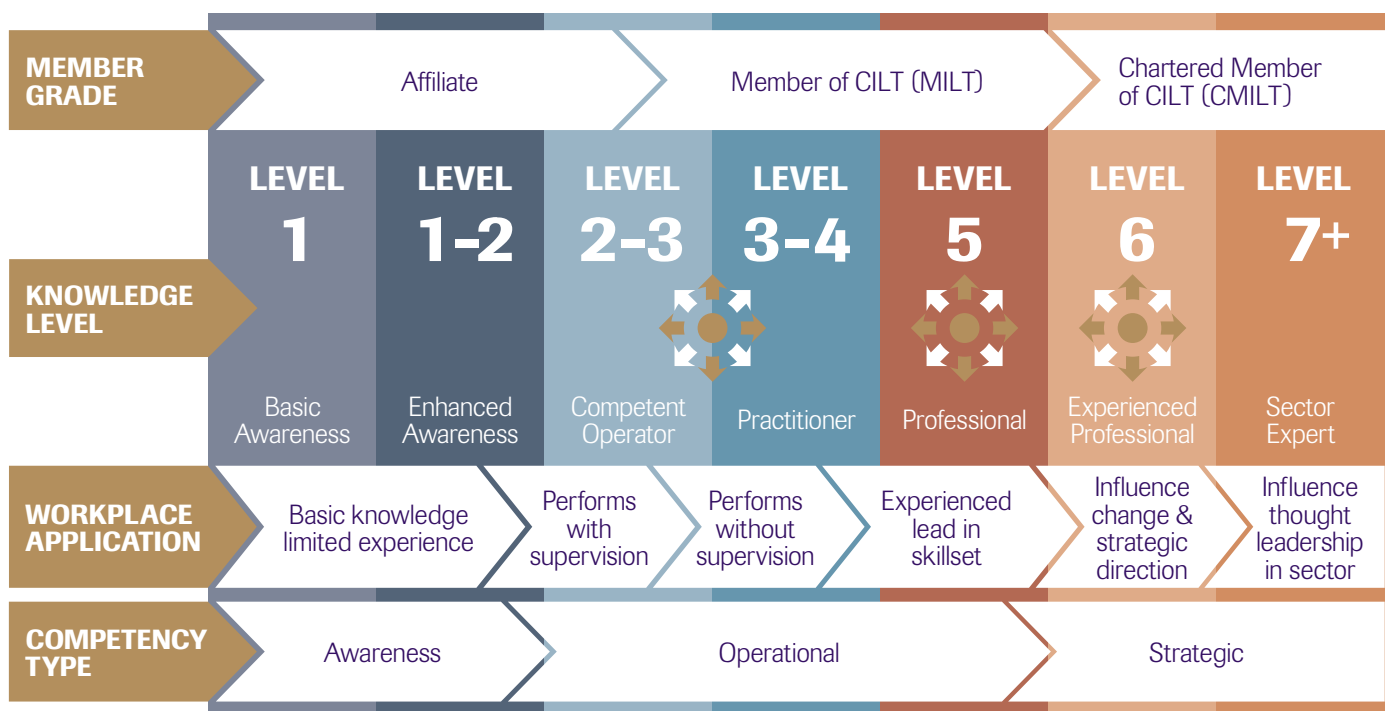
MEMBER GRADE

Affiliate

Member of CILT (MILT)

Chartered Member of CILT (CMILT)

KNOWLEDGE LEVEL

| LEVEL 1 | LEVEL 1–2 | LEVEL 2–3 | LEVEL 3–4 | LEVEL 5 | LEVEL 6 | LEVEL 7+ |
|---|---|---|---|---|---|---|
| Basic Awareness | Enhanced Awareness | Competent Operator | Practitioner | Professional | Experienced Professional | Sector Expert |

WORKPLACE APPLICATION

Basic knowledge limited experience

Performs with supervision

Performs without supervision

Experienced lead in skillset

Influence change & strategic direction

Influence thought leadership in sector

COMPETENCY TYPE

Awareness

Operational

Strategic